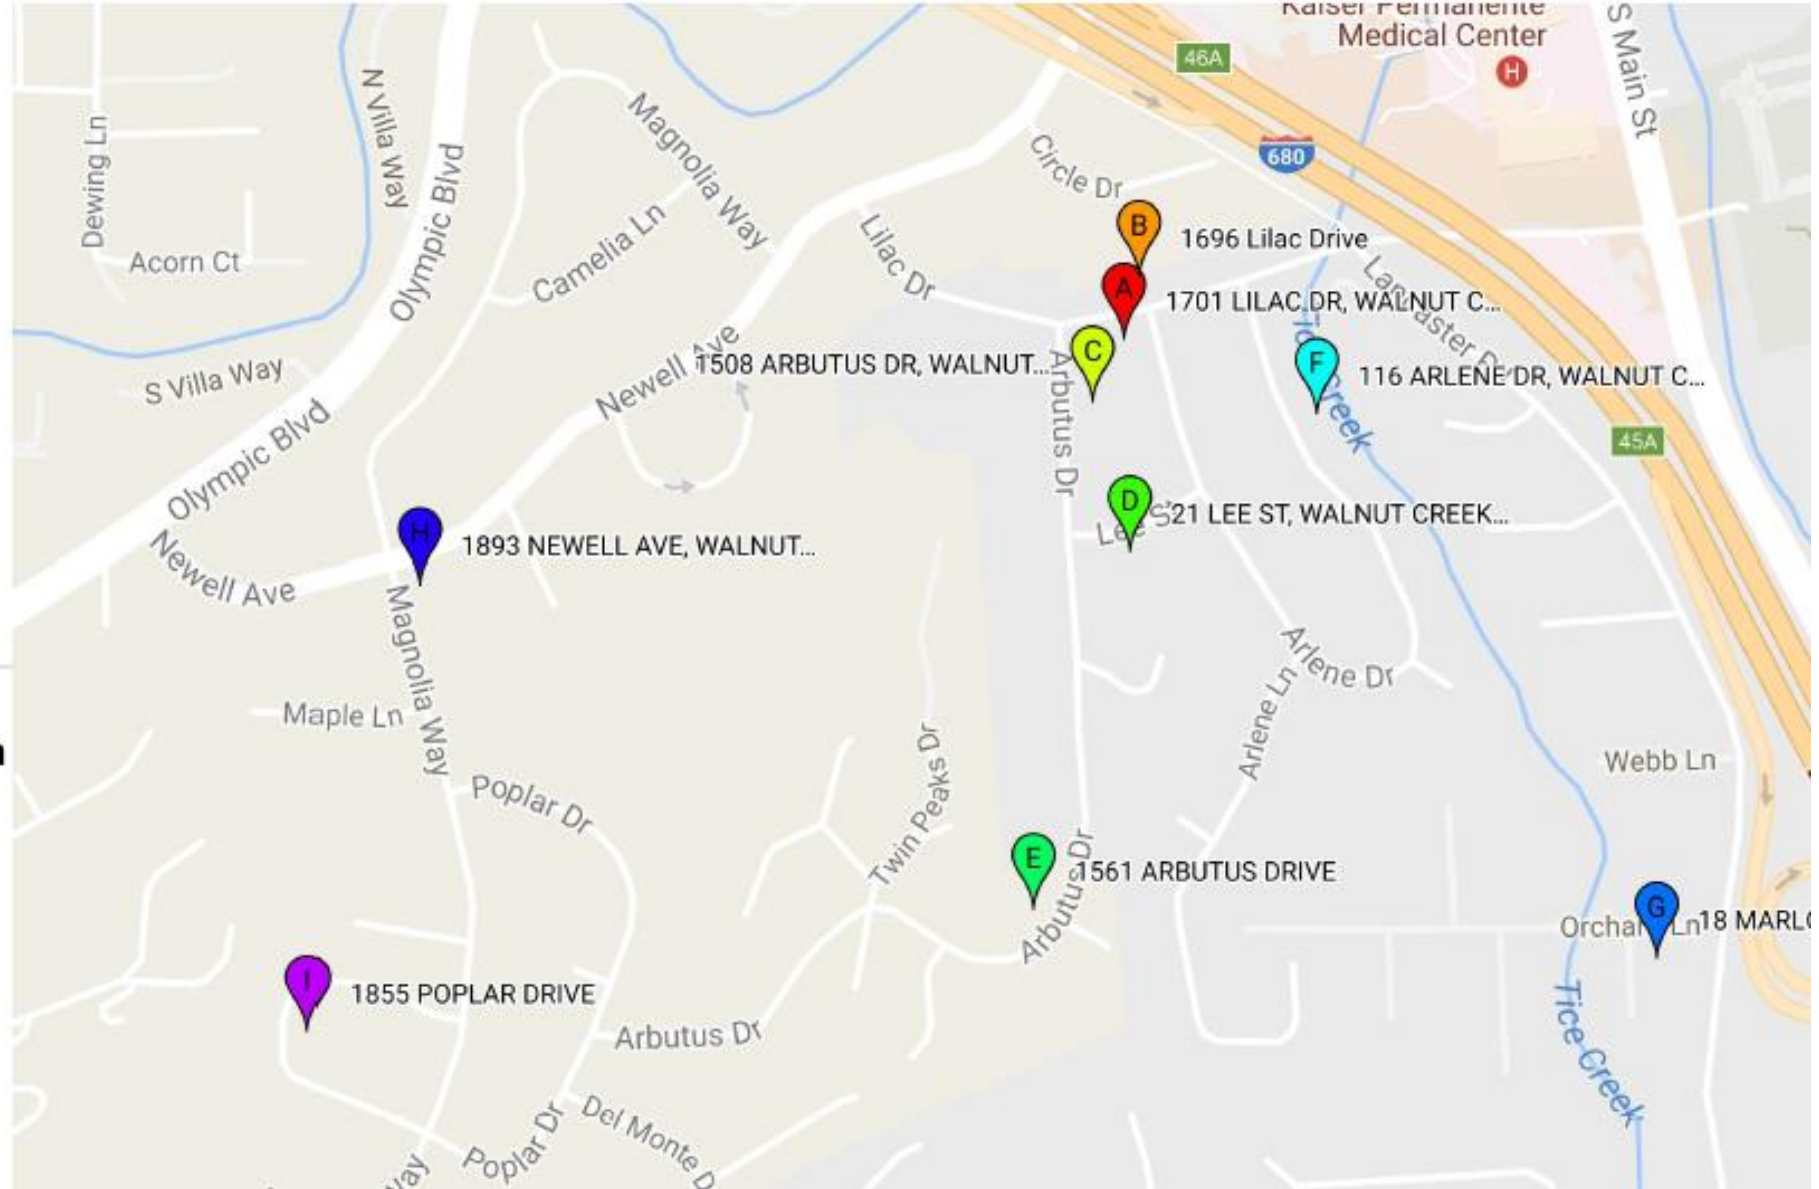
Kaiser Permanente
Medical Center
46A
680
S Main St
Dewing Ln
N Villa Way
Olympic Blvd
Magnolia Way
Circle Dr
Acorn Ct
Camelia Ln
Lilac Dr
B
1696 Lilac Drive
A
1701 LILAC DR, WALNUT C...
Lancaster Dr
S Villa Way
Newell Ave
C
1508 ARBUTUS DR, WALNUT...
F
116 ARLENE DR, WALNUT C...
Tice Creek
45A
Olympic Blvd
Arbutus Dr
D
21 LEE ST, WALNUT CREEK...
Lee St
H
1893 NEWELL AVE, WALNUT...
Newell Ave
Magnolia Way
Arlene Dr
Arlene Ln
Maple Ln
Twin Peaks Dr
Webb Ln
Poplar Dr
E
1561 ARBUTUS DRIVE
Arbutus Dr
G
Orchard Ln
18 MARL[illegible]
I
1855 POPLAR DRIVE
Arbutus Dr
Tice Creek
Way
Poplar Dr
Del Monte D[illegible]